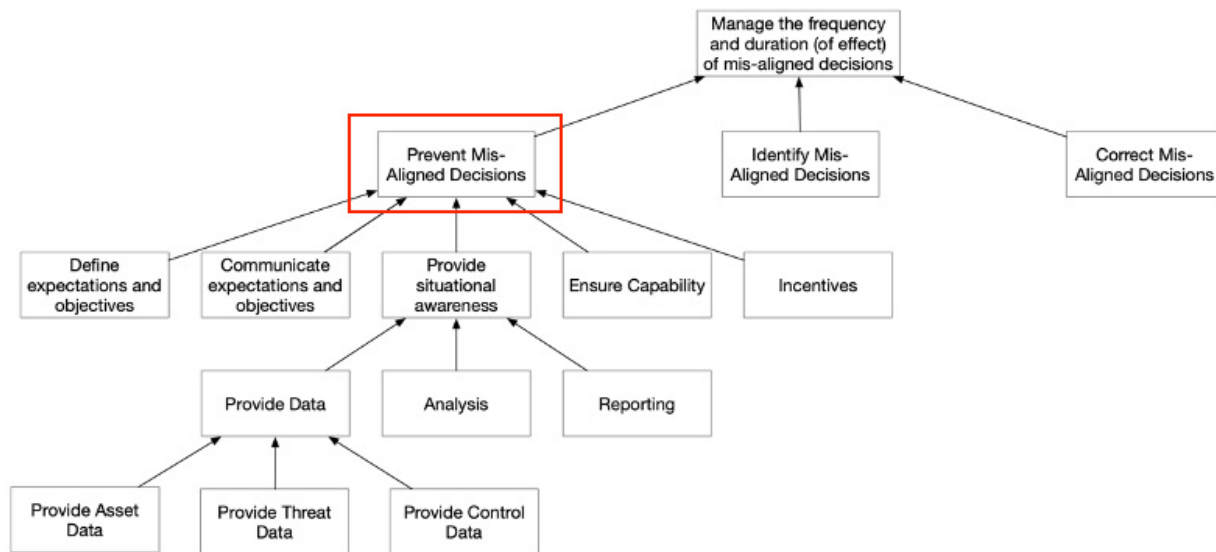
Manage the frequency and duration (of effect) of mis-aligned decisions

Prevent Mis-Aligned Decisions

Identify Mis-Aligned Decisions

Correct Mis-Aligned Decisions

Define expectations and objectives

Communicate expectations and objectives

Provide situational awareness

Ensure Capability

Incentives

Provide Data

Analysis

Reporting

Provide Asset Data

Provide Threat Data

Provide Control Data